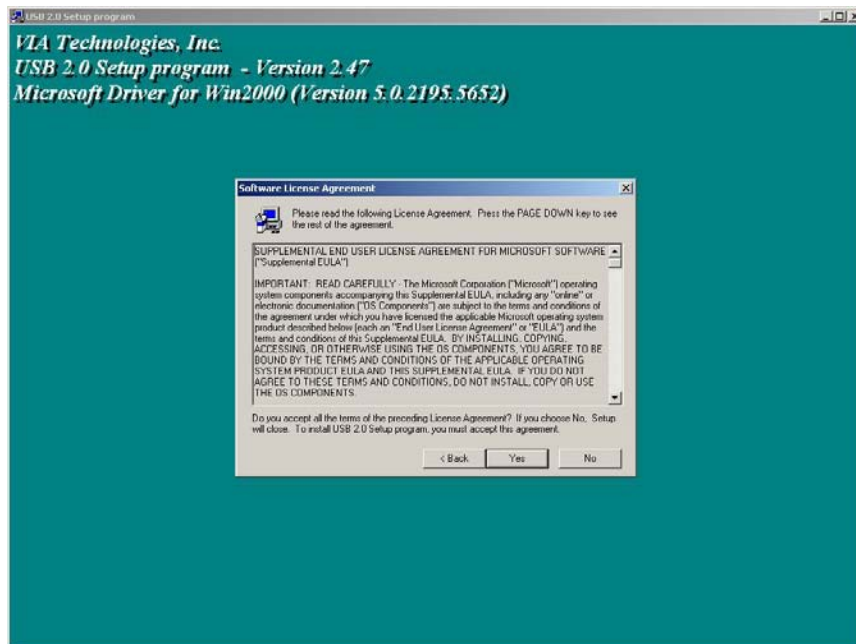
USB 2.0 Setup program

VIA Technologies, Inc.
USB 2.0 Setup program - Version 2.47
Microsoft Driver for Win2000 (Version 5.0.2195.5652)

Software License Agreement

Please read the following License Agreement. Press the PAGE DOWN key to see the rest of the agreement.

SUPPLEMENTAL END USER LICENSE AGREEMENT FOR MICROSOFT SOFTWARE ("Supplemental EULA")

IMPORTANT: READ CAREFULLY - The Microsoft Corporation ("Microsoft") operating system components accompanying this Supplemental EULA, including any "online" or electronic documentation ("OS Components") are subject to the terms and conditions of the agreement under which you have licensed the applicable Microsoft operating system product described below (each an "End User License Agreement" or "EULA") and the terms and conditions of this Supplemental EULA. BY INSTALLING, COPYING, ACCESSING, OR OTHERWISE USING THE OS COMPONENTS, YOU AGREE TO BE BOUND BY THE TERMS AND CONDITIONS OF THE APPLICABLE OPERATING SYSTEM PRODUCT EULA AND THIS SUPPLEMENTAL EULA. IF YOU DO NOT AGREE TO THESE TERMS AND CONDITIONS, DO NOT INSTALL, COPY OR USE THE OS COMPONENTS.

Do you accept all the terms of the preceding License Agreement? If you choose No, Setup will close. To install USB 2.0 Setup program, you must accept this agreement.

< Back | Yes | No